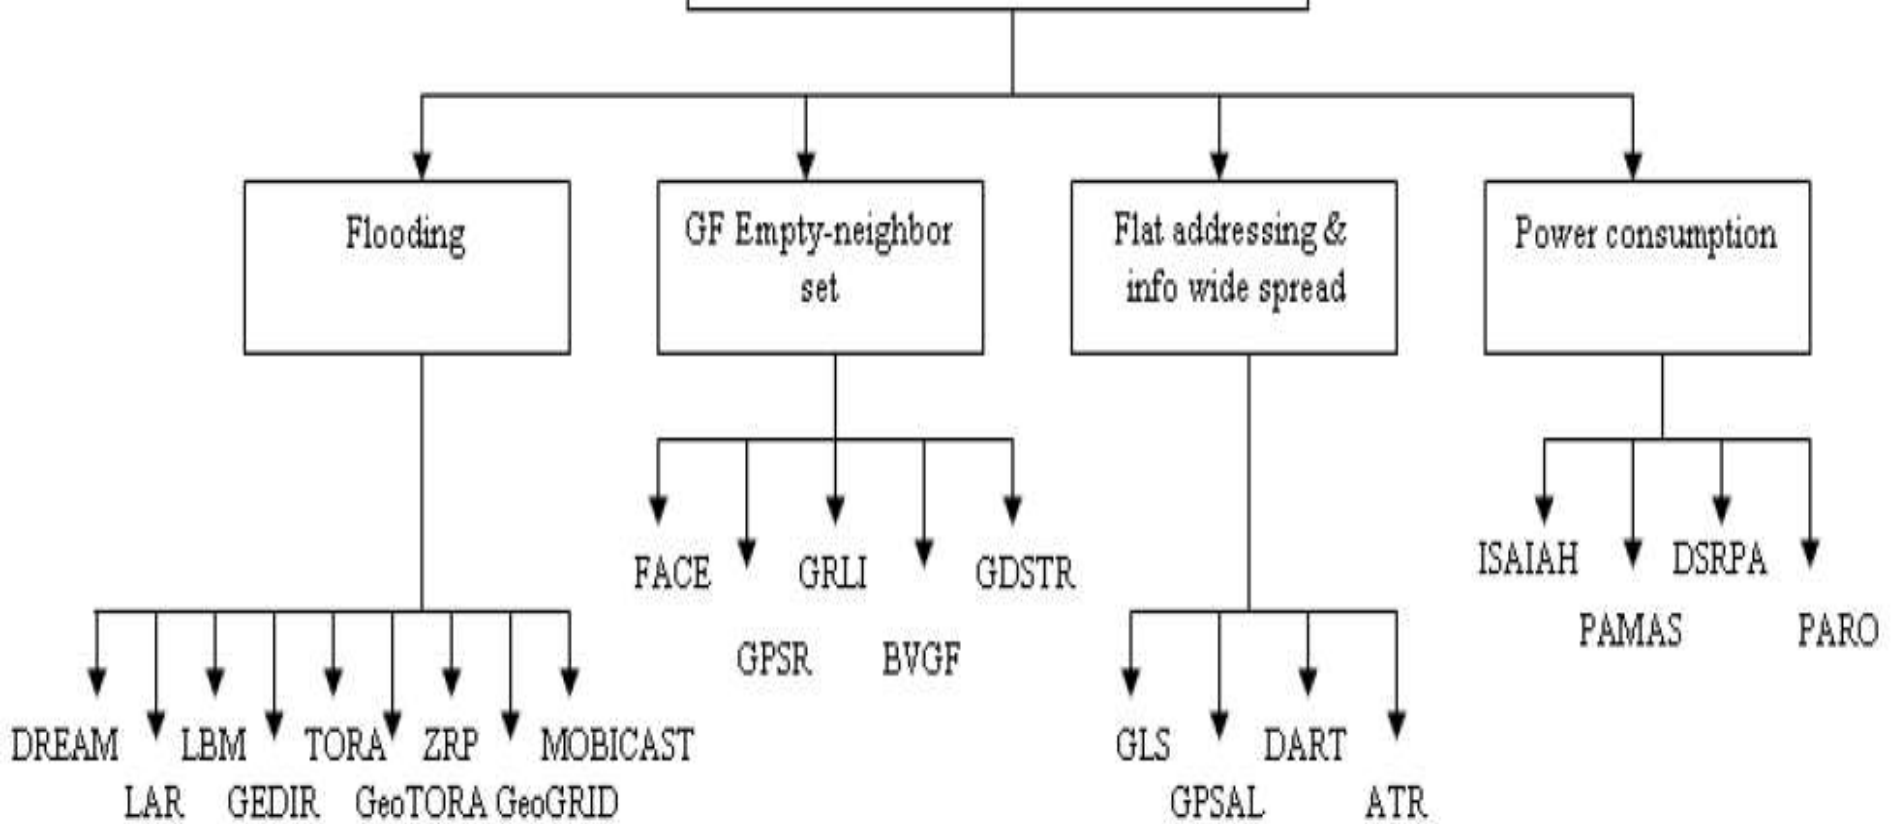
Flooding

GF Empty-neighbor set

Flat addressing & info wide spread

Power consumption

DREAM
LAR
LBM
GEDIR
TORA
GeoTORA
ZRP
GeoGRID
MOBICAST

FACE
GPSR
GRLI
BVGF
GDSTR

GLS
GPSAL
DART
ATR

ISAIAH
PAMAS
DSRPA
PARO